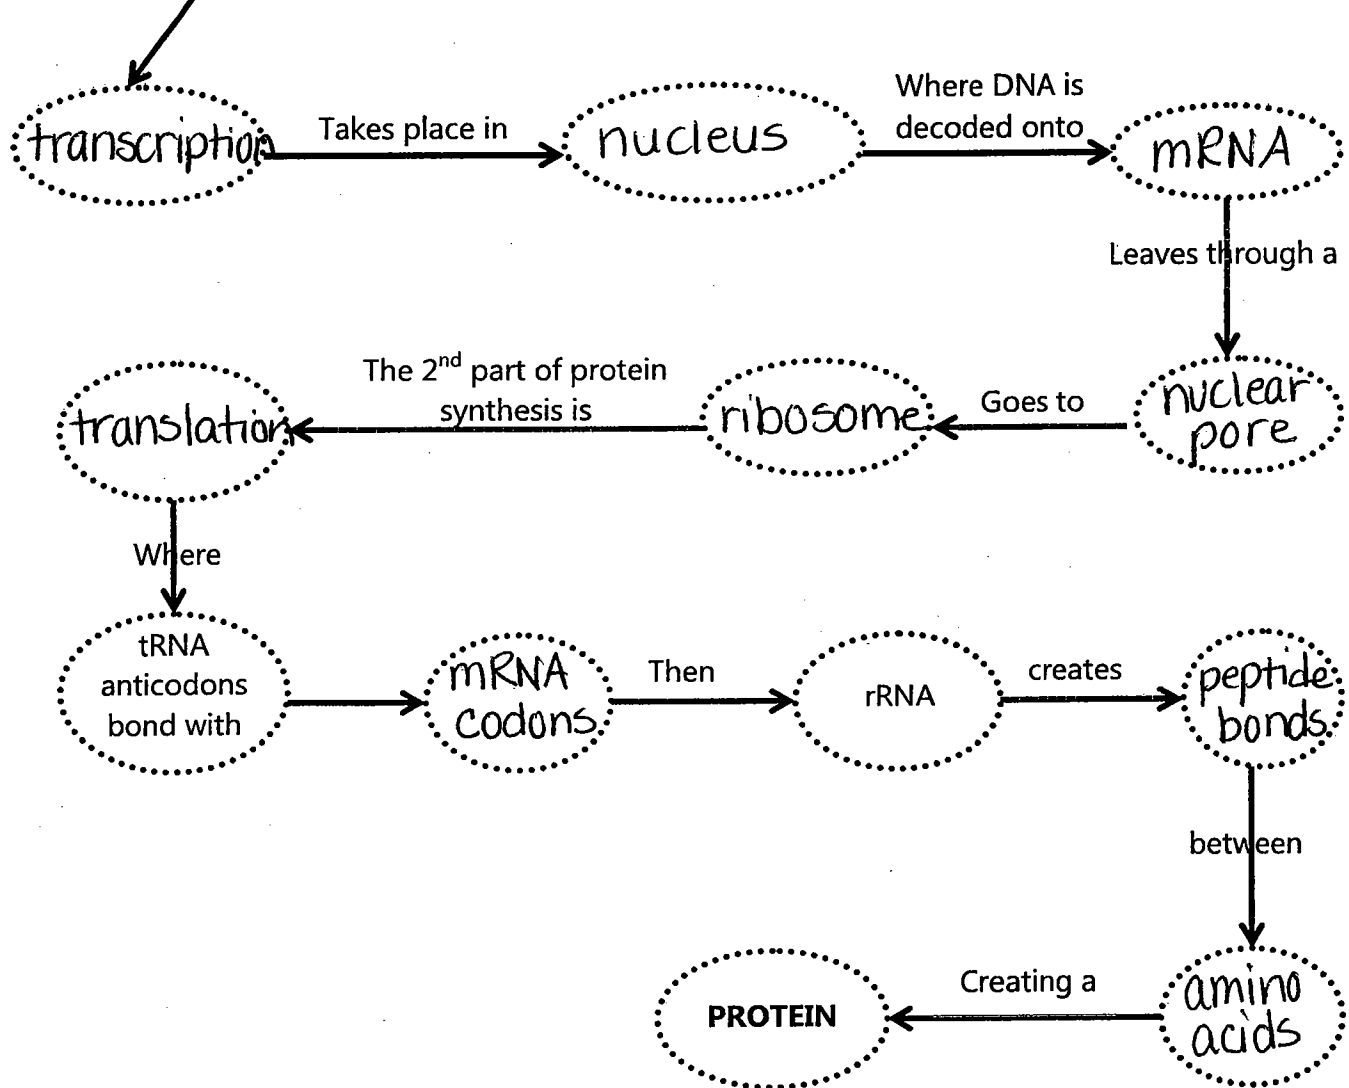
transcription

Takes place in

nucleus

Where DNA is decoded onto

mRNA

Leaves through a

nuclear pore

Goes to

ribosome

The 2$^{nd}$ part of protein synthesis is

translation

Where

tRNA anticodons bond with

mRNA codons

Then

rRNA

creates

peptide bonds

between

amino acids

Creating a

PROTEIN